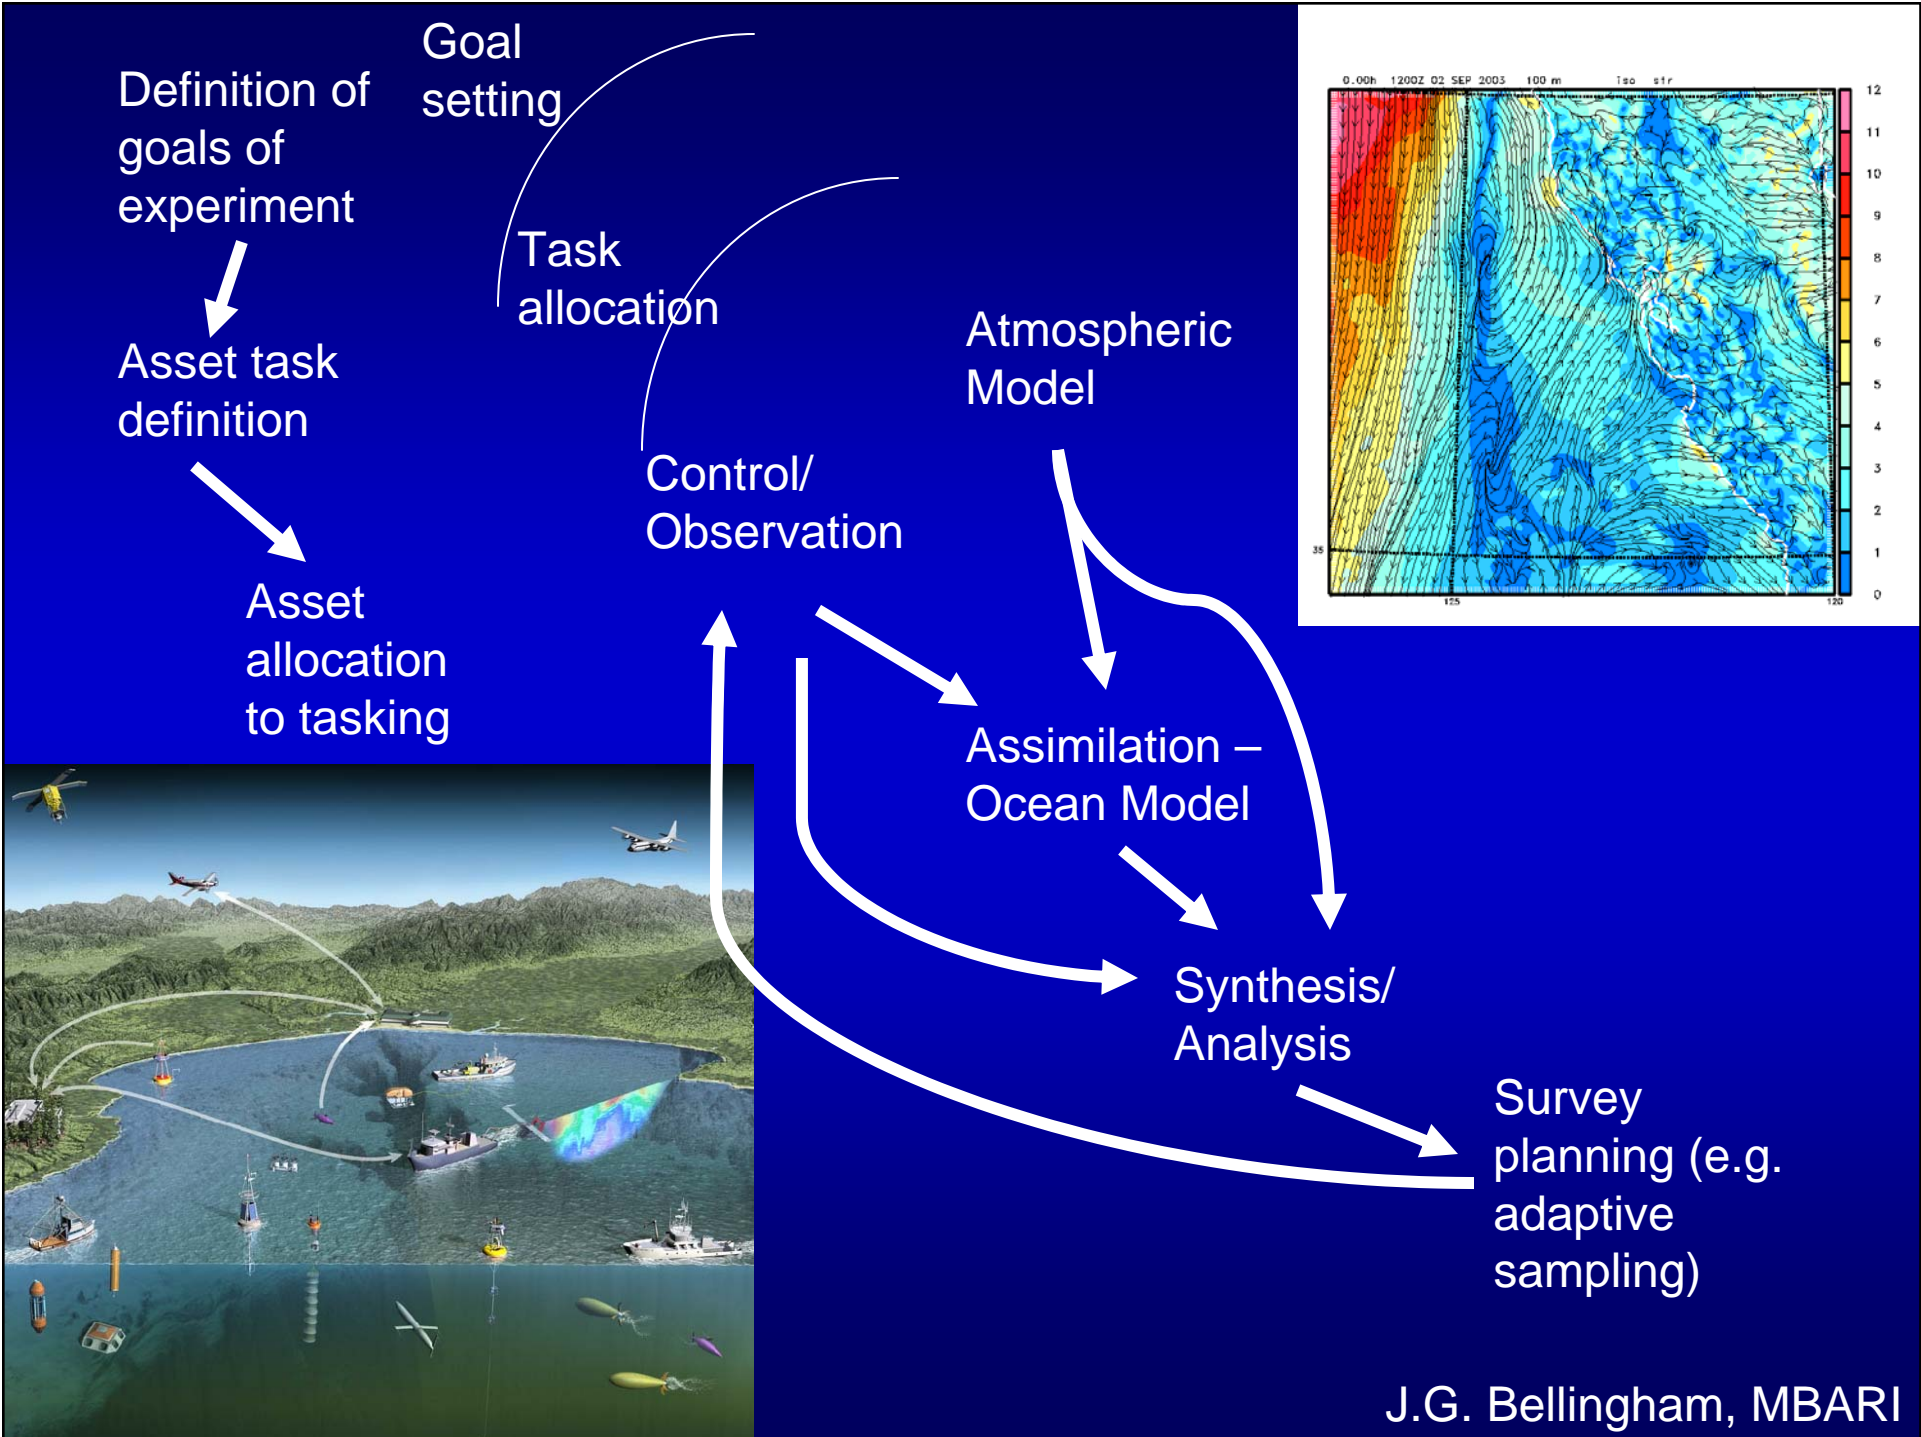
Goal setting

Definition of goals of experiment

Task allocation

Asset task definition

Atmospheric Model

Control/ Observation

Asset allocation to tasking

Assimilation – Ocean Model

Synthesis/ Analysis

Survey planning (e.g. adaptive sampling)

0.00h 1200Z 02 SEP 2003 100 m Iso str

12
11
10
9
8
7
6
5
4
3
2
1
0

35

125

120

J.G. Bellingham, MBARI